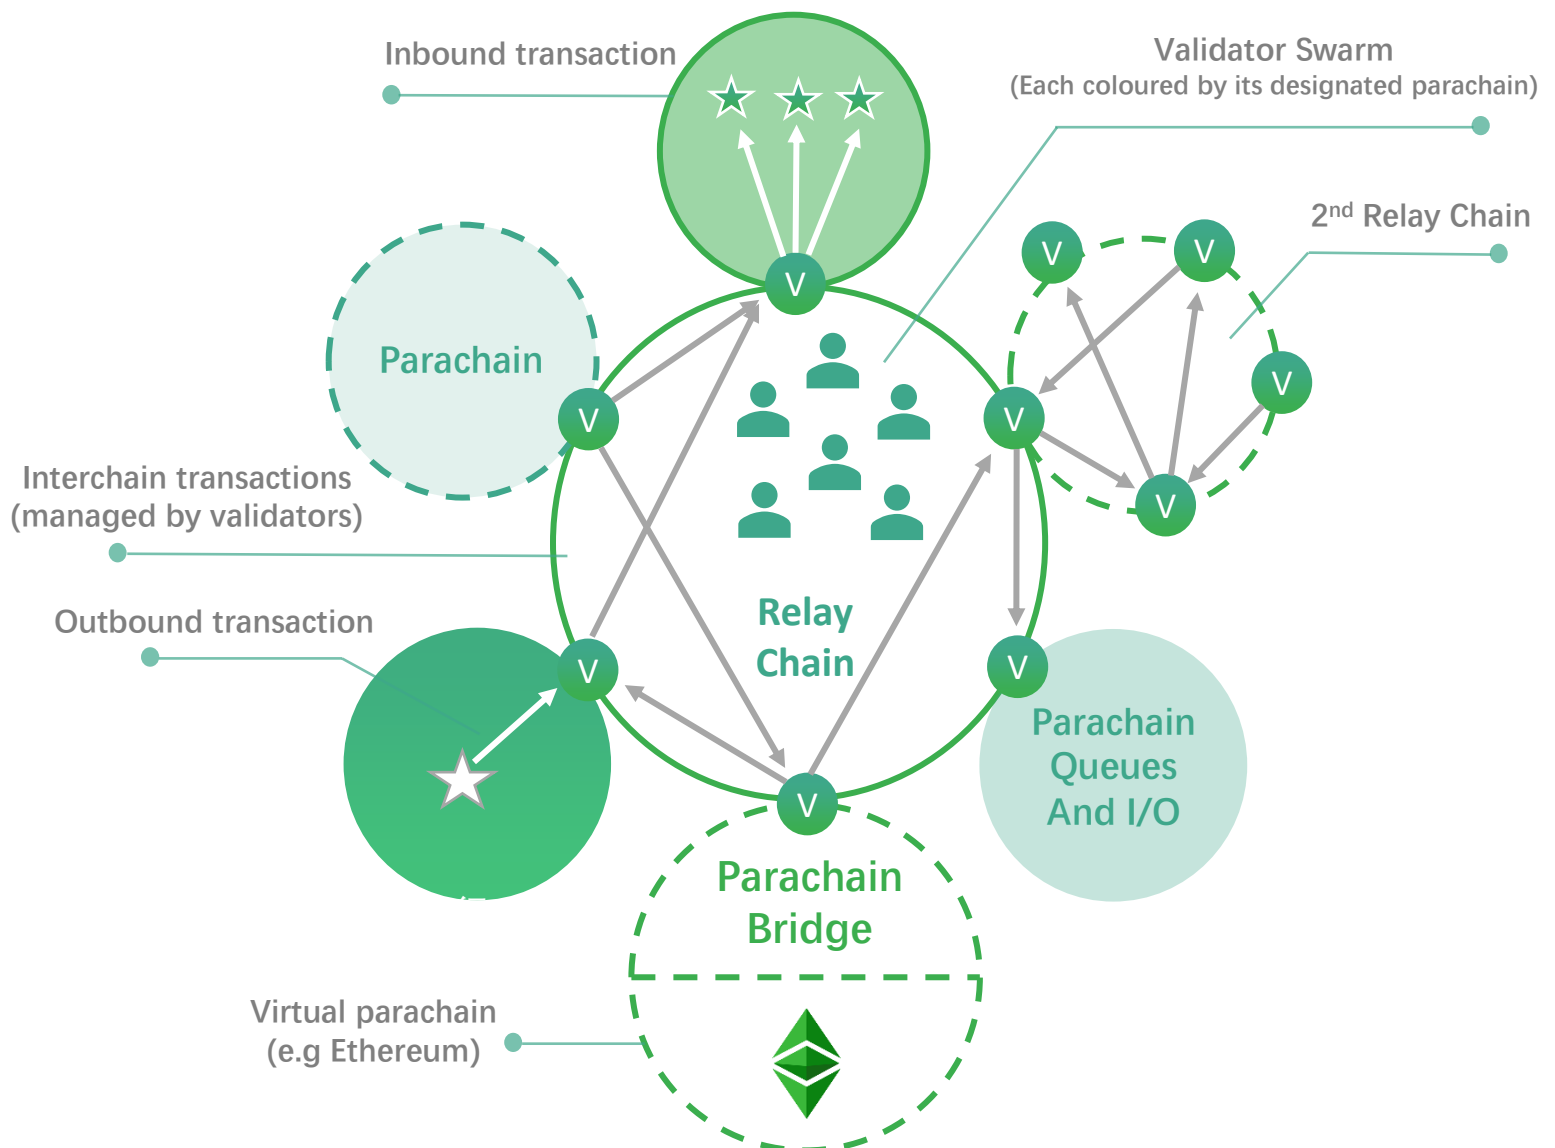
Inbound transaction

Validator Swarm
(Each coloured by its designated parachain)

V

2$^{nd}$ Relay Chain

V V V V V

Parachain

V

V

Interchain transactions
(managed by validators)

Outbound transaction

V

Relay
Chain

V

Parachain
Queues
And I/O

V

Parachain
Bridge

Virtual parachain
(e.g Ethereum)